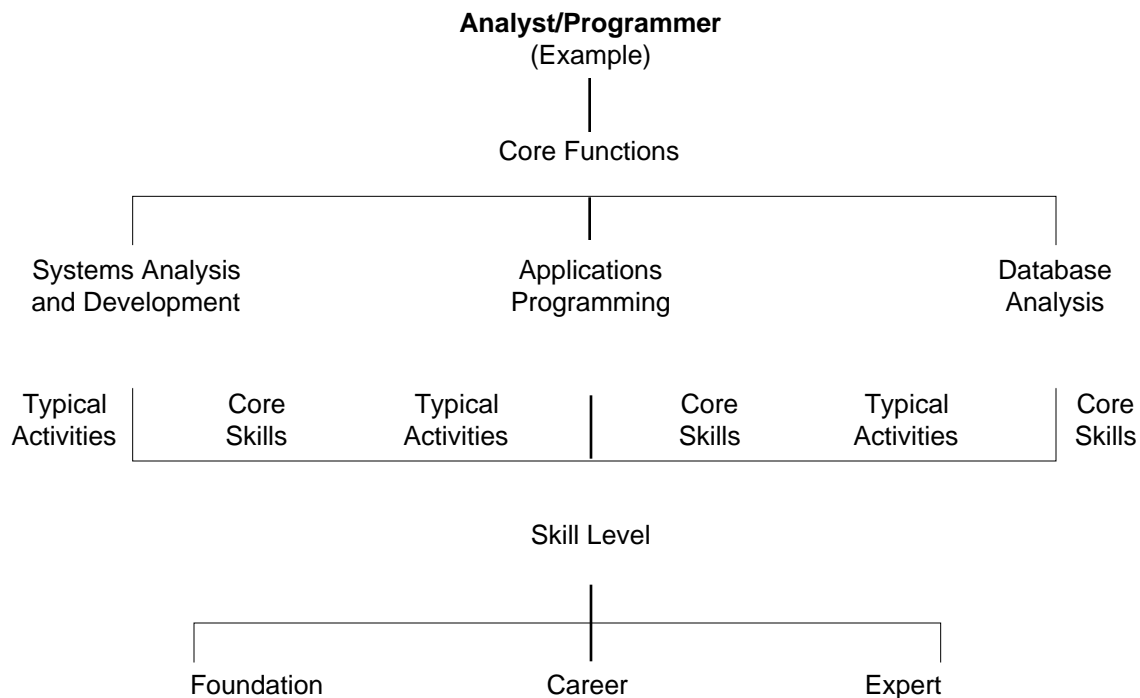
**Analyst/Programmer**
(Example)

Core Functions

Systems Analysis and Development

Applications Programming

Database Analysis

Typical Activities

Core Skills

Typical Activities

Core Skills

Typical Activities

Core Skills

Skill Level

Foundation

Career

Expert